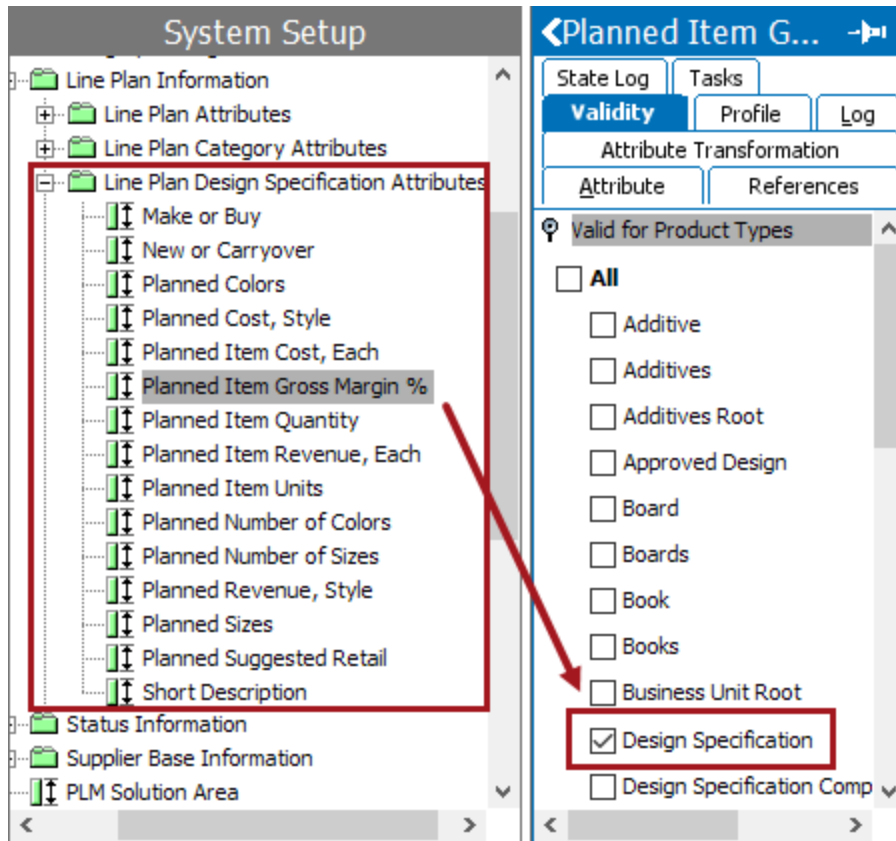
System Setup

Line Plan Information
Line Plan Attributes
Line Plan Category Attributes
Line Plan Design Specification Attributes
Make or Buy
New or Carryover
Planned Colors
Planned Cost, Style
Planned Item Cost, Each
Planned Item Gross Margin %
Planned Item Quantity
Planned Item Revenue, Each
Planned Item Units
Planned Number of Colors
Planned Number of Sizes
Planned Revenue, Style
Planned Sizes
Planned Suggested Retail
Short Description
Status Information
Supplier Base Information
PLM Solution Area

Planned Item G...

State Log
Tasks
Validity
Profile
Log
Attribute Transformation
Attribute
References

Valid for Product Types
All
Additive
Additives
Additives Root
Approved Design
Board
Boards
Book
Books
Business Unit Root
Design Specification
Design Specification Comp